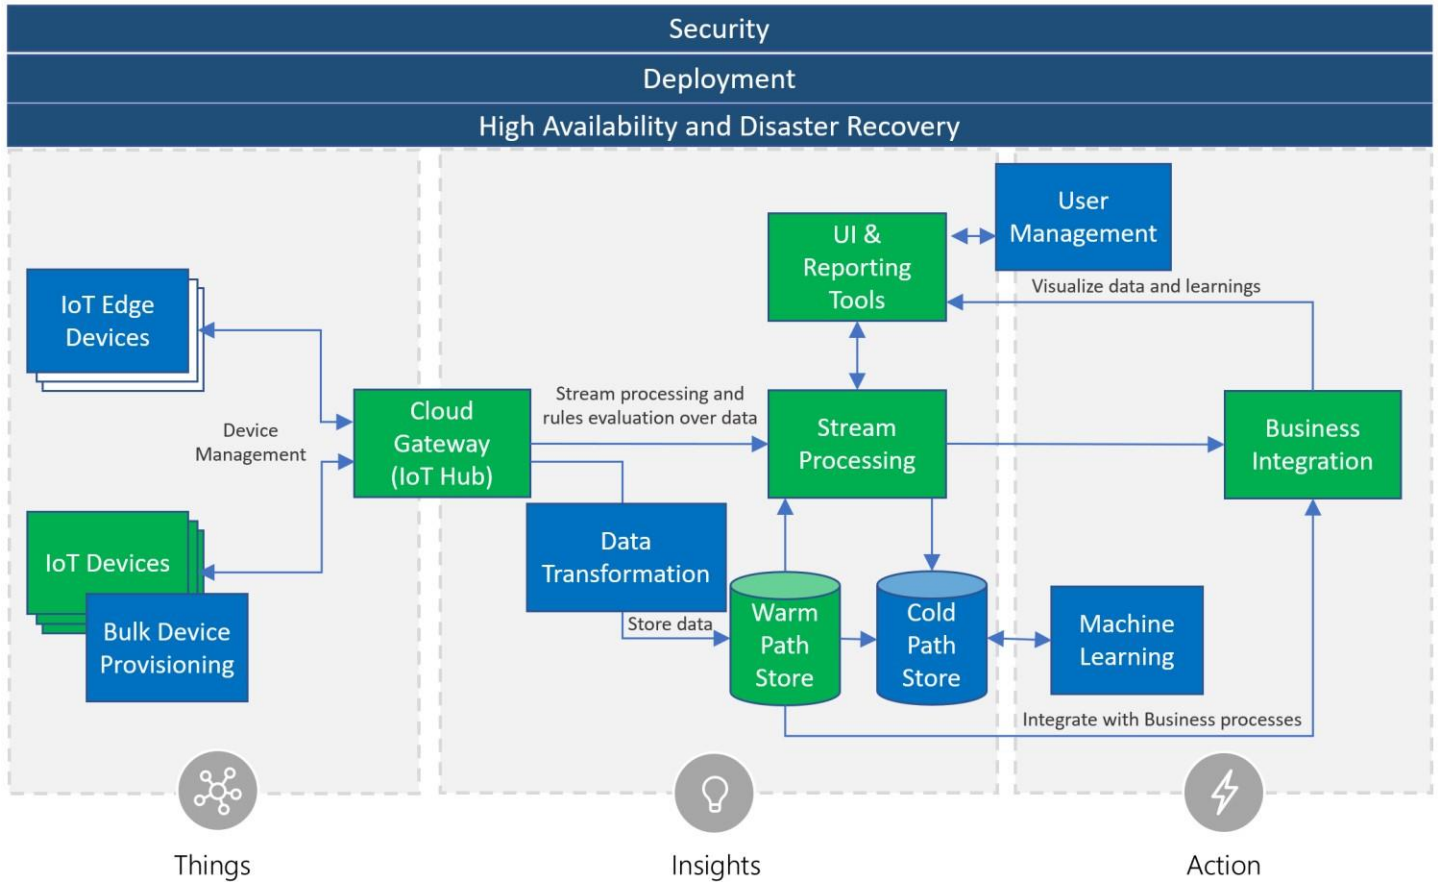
Security

Deployment

High Availability and Disaster Recovery

User Management

UI & Reporting Tools

Visualize data and learnings

IoT Edge Devices

Device Management

Cloud Gateway (IoT Hub)

Stream processing and rules evaluation over data

Stream Processing

Business Integration

IoT Devices

Data Transformation

Bulk Device Provisioning

Store data

Warm Path Store

Cold Path Store

Machine Learning

Integrate with Business processes

Things

Insights

Action